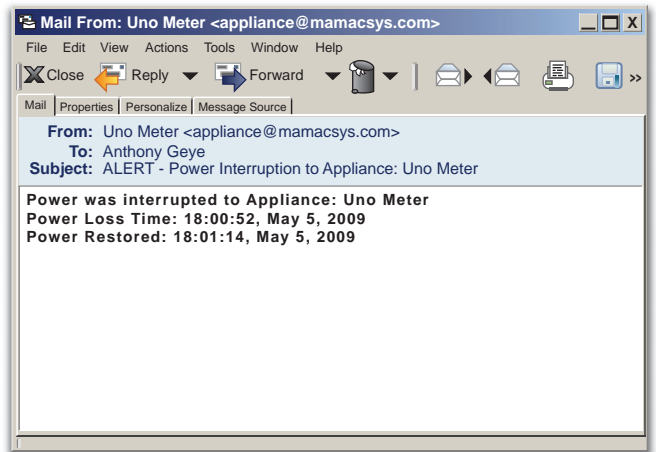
Mail From: Uno Meter <appliance@mamacsys.com>

File Edit View Actions Tools Window Help

Close Reply Forward »

Mail | Properties | Personalize | Message Source

From: Uno Meter <appliance@mamacsys.com>
To: Anthony Geye
Subject: ALERT - Power Interruption to Appliance: Uno Meter

Power was interrupted to Appliance: Uno Meter
Power Loss Time: 18:00:52, May 5, 2009
Power Restored: 18:01:14, May 5, 2009